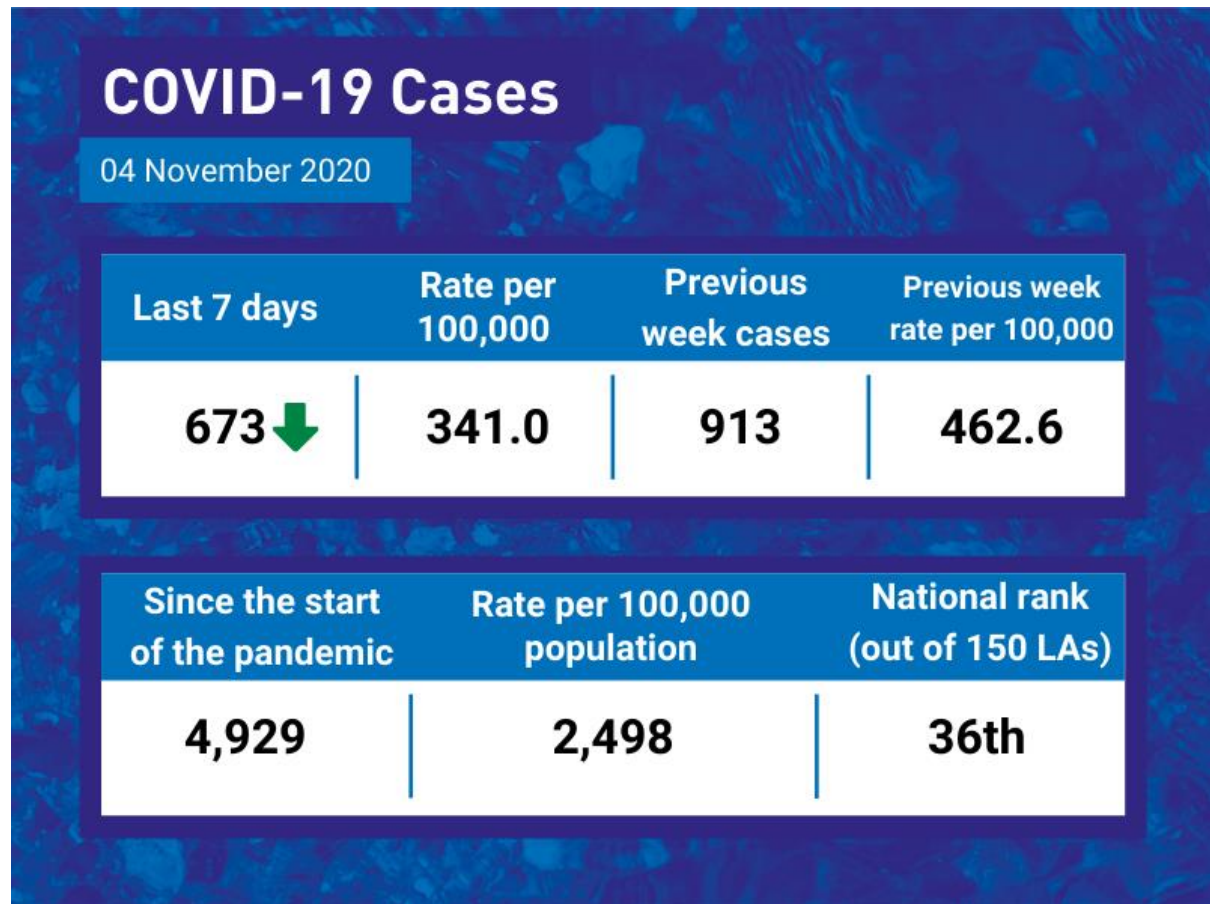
COVID-19 Cases

04 November 2020

| Last 7 days | Rate per 100,000 | Previous week cases | Previous week rate per 100,000 |
|---|---|---|---|
| 673 | 341.0 | 913 | 462.6 |

| Since the start of the pandemic | Rate per 100,000 population | National rank (out of 150 LAs) |
|---|---|---|
| 4,929 | 2,498 | 36th |